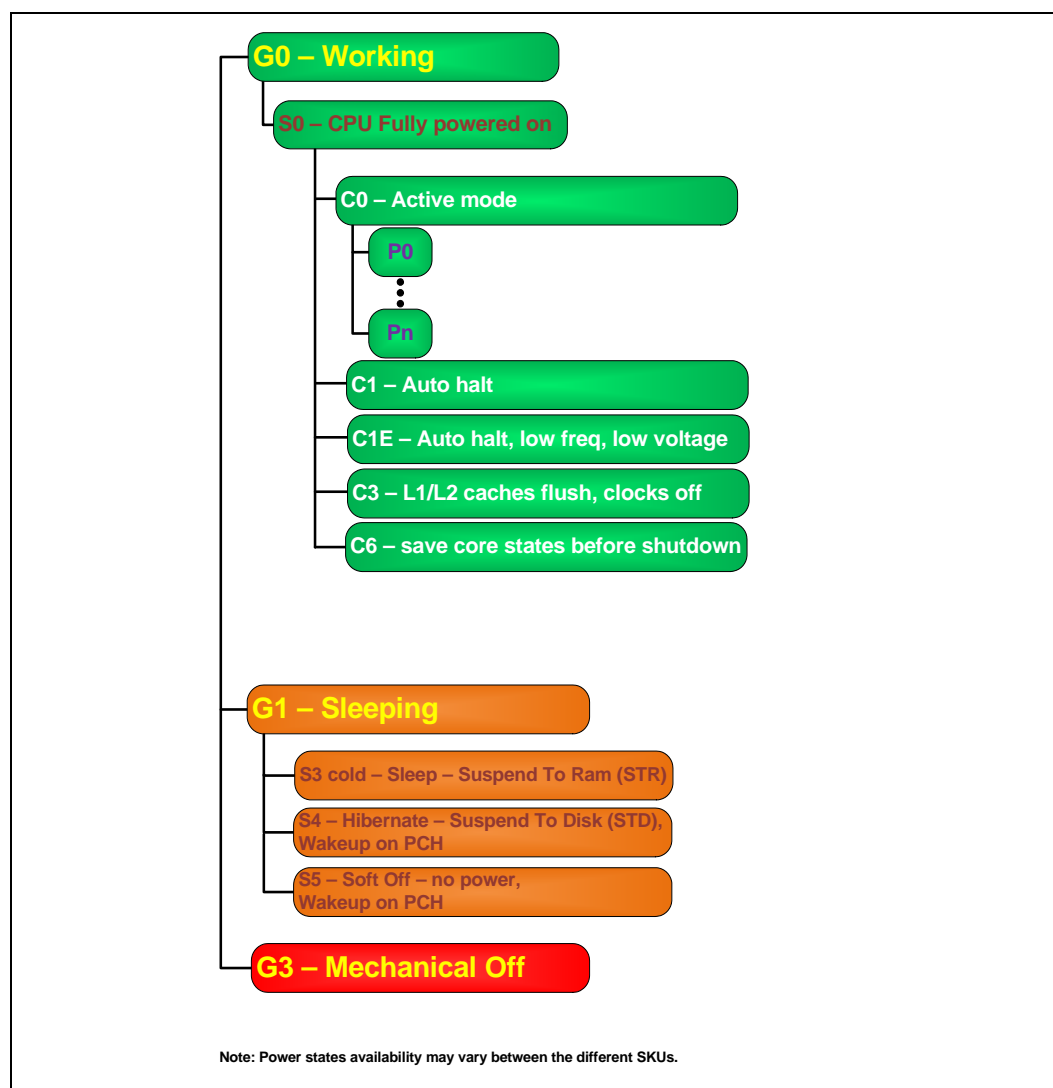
G0 – Working

S0 – CPU Fully powered on

C0 – Active mode

P0

Pn

C1 – Auto halt

C1E – Auto halt, low freq, low voltage

C3 – L1/L2 caches flush, clocks off

C6 – save core states before shutdown

G1 – Sleeping

S3 cold – Sleep – Suspend To Ram (STR)

S4 – Hibernate – Suspend To Disk (STD), Wakeup on PCH

S5 – Soft Off – no power, Wakeup on PCH

G3 – Mechanical Off

Note: Power states availability may vary between the different SKUs.